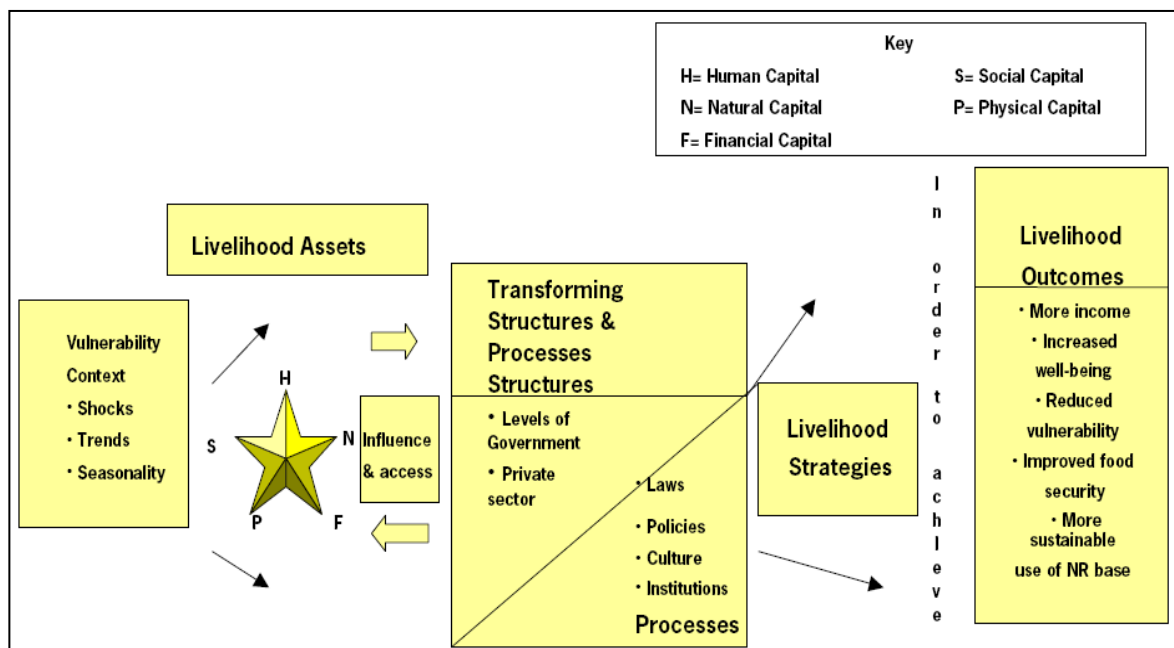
Key

H= Human Capital
S= Social Capital
N= Natural Capital
P= Physical Capital
F= Financial Capital

Livelihood Assets

Vulnerability Context
• Shocks
• Trends
• Seasonality

H
S
N
P
F

Influence & access

Transforming Structures & Processes
Structures
• Levels of Government
• Private sector

• Laws
• Policies
• Culture
• Institutions
Processes

Livelihood Strategies

I n o r d e r t o a c h i e v e

Livelihood Outcomes
• More income
• Increased well-being
• Reduced vulnerability
• Improved food security
• More sustainable use of NR base